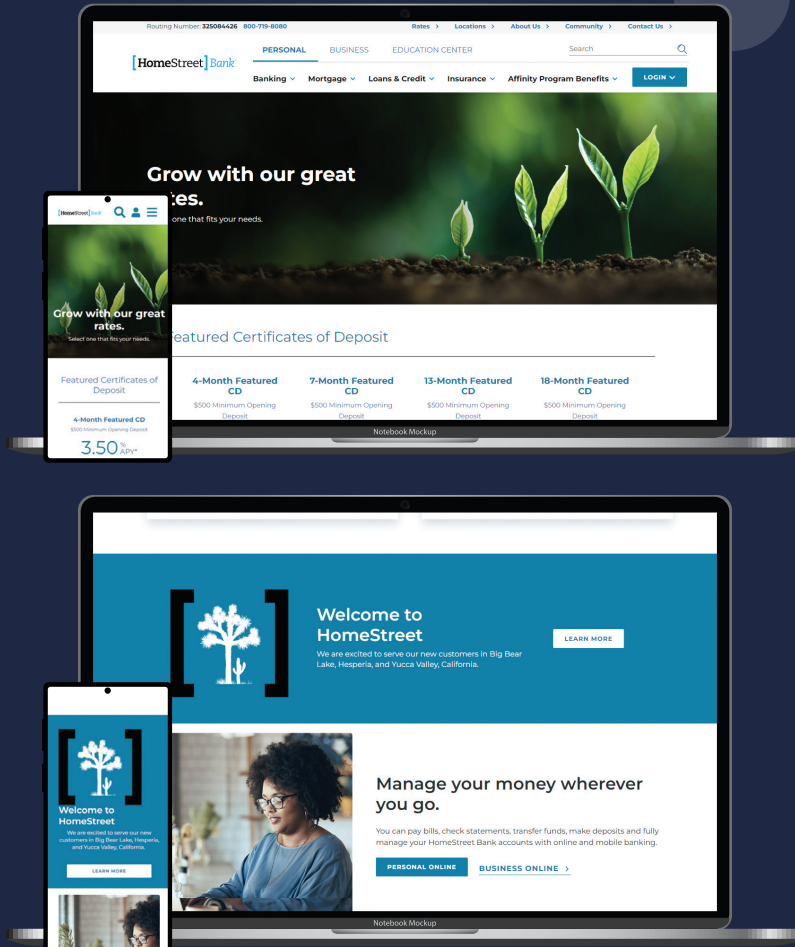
Routing Number: 325084426 800-719-8080

Rates › Locations › About Us › Community › Contact Us ›

[HomeStreet] Bank

PERSONAL BUSINESS EDUCATION CENTER

Search

Banking ⌄ Mortgage ⌄ Loans & Credit ⌄ Insurance ⌄ Affinity Program Benefits ⌄ LOGIN ⌄

Grow with our great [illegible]tes.

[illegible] one that fits your needs.

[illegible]eatured Certificates of Deposit

4-Month Featured CD
$500 Minimum Opening Deposit

7-Month Featured CD
$500 Minimum Opening Deposit

13-Month Featured CD
$500 Minimum Opening Deposit

18-Month Featured CD
$500 Minimum Opening Deposit

Notebook Mockup

[HomeStreet] Bank

Grow with our great rates.

Select one that fits your needs.

Featured Certificates of Deposit

4-Month Featured CD

$500 Minimum Opening Deposit

3.50 % APY*

Welcome to HomeStreet

We are excited to serve our new customers in Big Bear Lake, Hesperia, and Yucca Valley, California.

LEARN MORE

Manage your money wherever you go.

You can pay bills, check statements, transfer funds, make deposits and fully manage your HomeStreet Bank accounts with online and mobile banking.

PERSONAL ONLINE

BUSINESS ONLINE ›

Notebook Mockup

Welcome to HomeStreet

We are excited to serve our new customers in Big Bear Lake, Hesperia, and Yucca Valley, California.

LEARN MORE